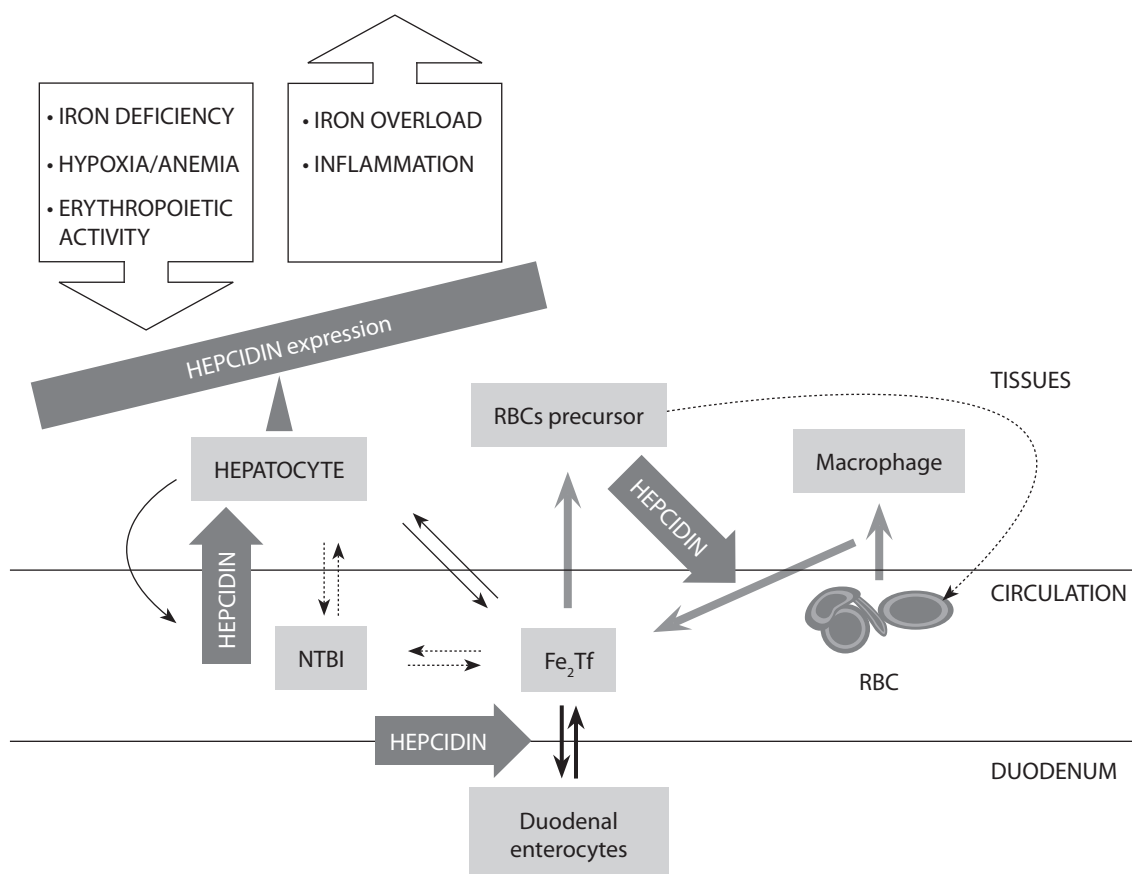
• IRON DEFICIENCY
• HYPOXIA/ANEMIA
• ERYTHROPOIETIC ACTIVITY

• IRON OVERLOAD
• INFLAMMATION

HEPCIDIN expression

TISSUES

RBCs precursor

HEPATOCYTE

Macrophage

HEPCIDIN

HEPCIDIN

CIRCULATION

NTBI

$Fe_2Tf$

RBC

HEPCIDIN

DUODENUM

Duodenal enterocytes